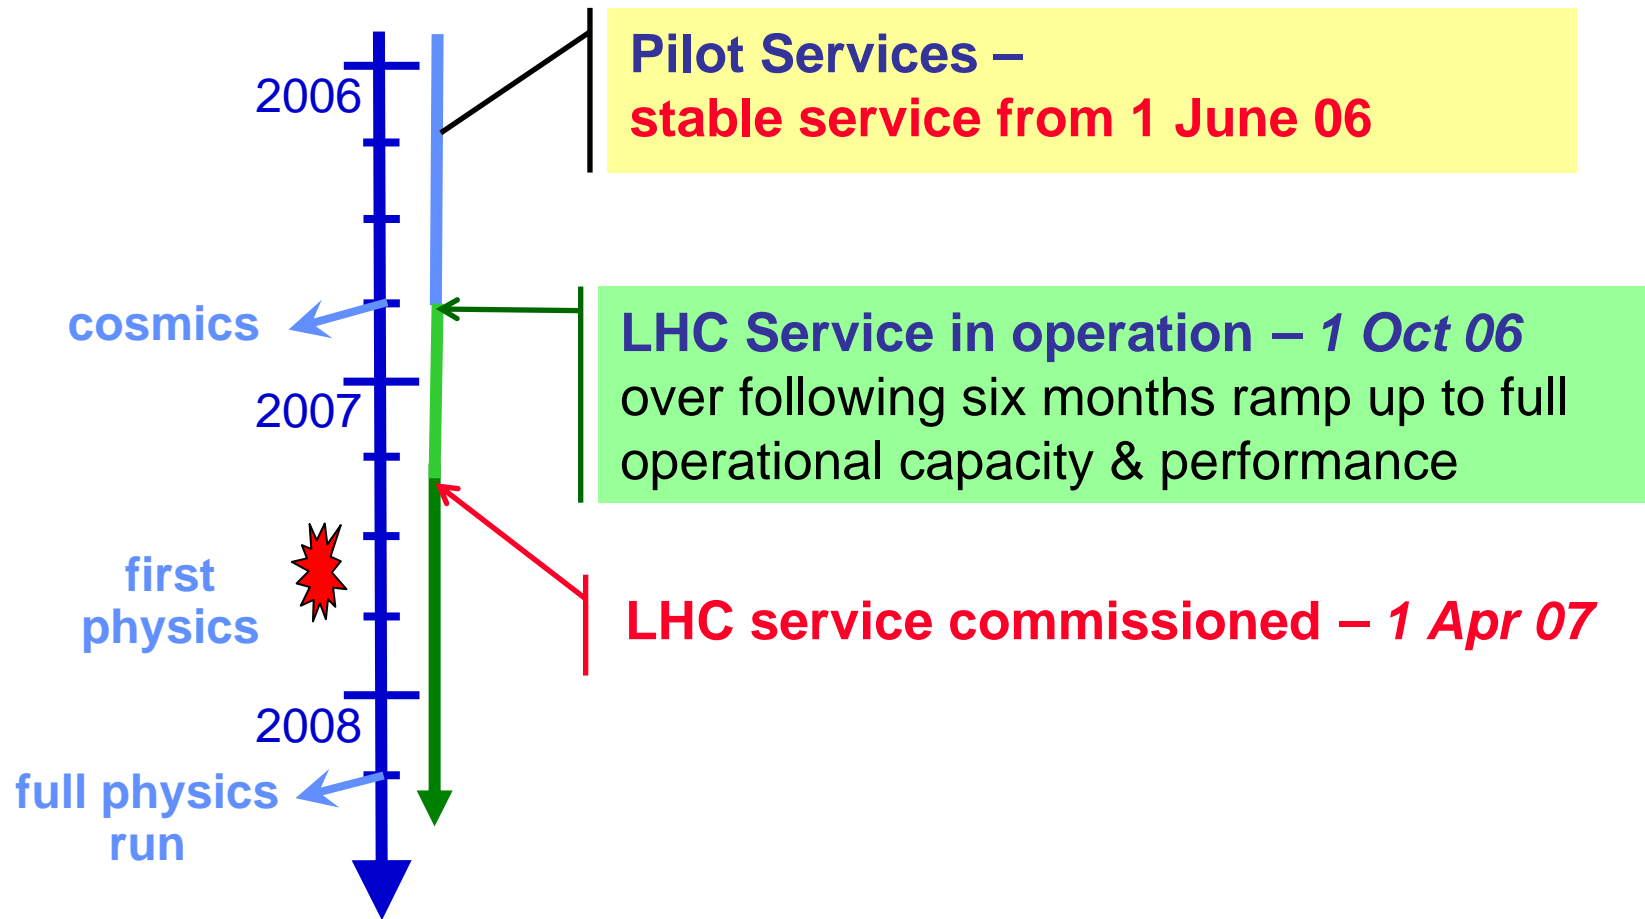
2006

cosmics

2007

first physics

2008

full physics run

Pilot Services –
stable service from 1 June 06

LHC Service in operation – 1 Oct 06
over following six months ramp up to full operational capacity & performance

LHC service commissioned – 1 Apr 07